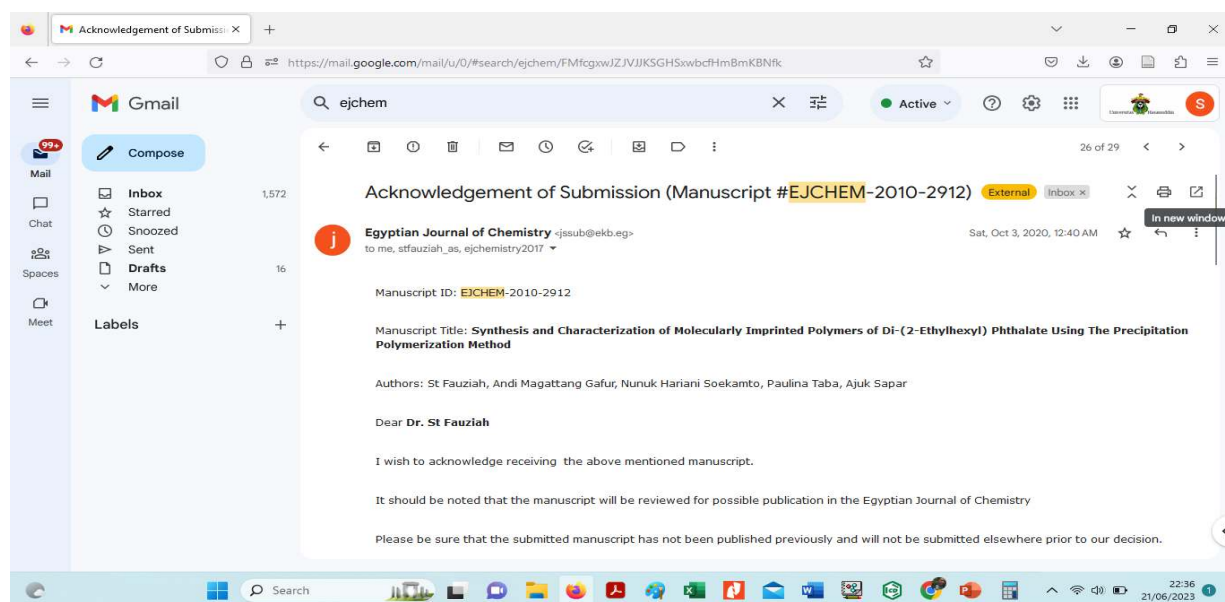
Acknowledgement of Submissi ×
https://mail.google.com/mail/u/0/#search/ejchem/FMfcgxwJZJVJJKSGHSxwbcfHmBmKBNfk

Gmail
ejchem
Active
S

99+
Mail
Chat
Spaces
Meet

Compose
Inbox 1,572
Starred
Snoozed
Sent
Drafts 16
More

Labels +

26 of 29

Acknowledgement of Submission (Manuscript #EJCHEM-2010-2912) External Inbox ×
In new window

Egyptian Journal of Chemistry <jssub@ekb.eg>
to me, stfauziah_as, ejchemistry2017
Sat, Oct 3, 2020, 12:40 AM

Manuscript ID: EJCHEM-2010-2912

Manuscript Title: **Synthesis and Characterization of Molecularly Imprinted Polymers of Di-(2-Ethylhexyl) Phthalate Using The Precipitation Polymerization Method**

Authors: St Fauziah, Andi Magattang Gafur, Nunuk Hariani Soekamto, Paulina Taba, Ajuk Sapar

Dear **Dr. St Fauziah**

I wish to acknowledge receiving the above mentioned manuscript.

It should be noted that the manuscript will be reviewed for possible publication in the Egyptian Journal of Chemistry

Please be sure that the submitted manuscript has not been published previously and will not be submitted elsewhere prior to our decision.

Search
22:36
21/06/2023